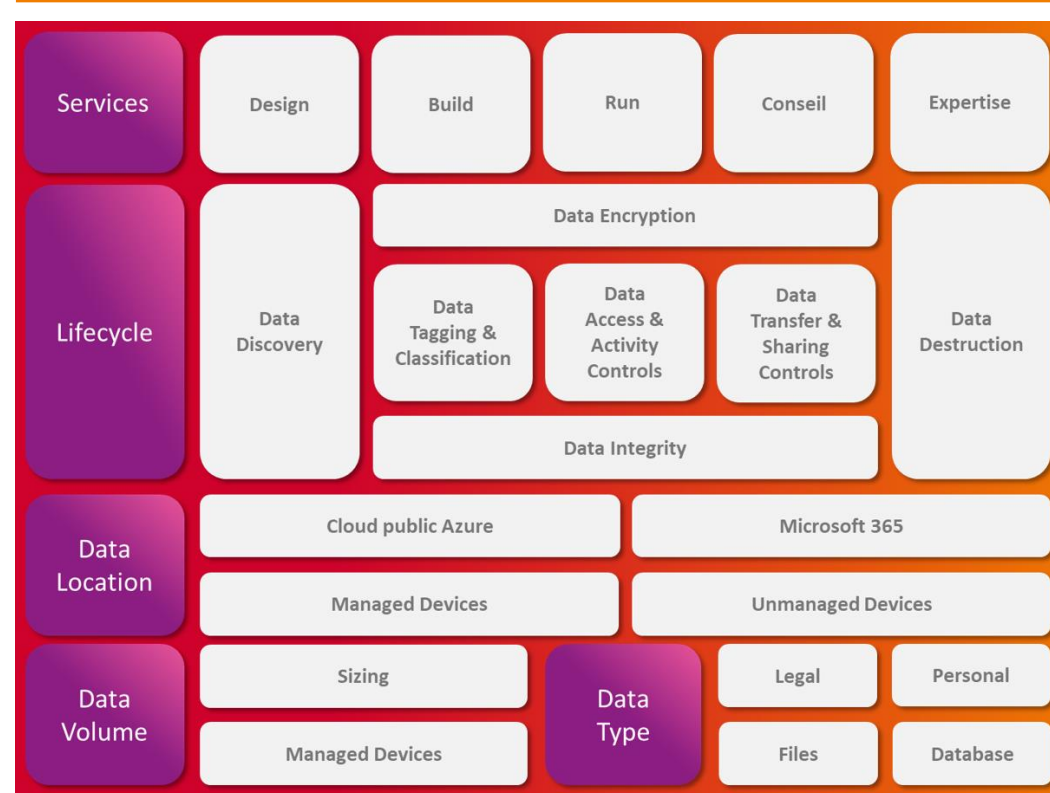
Services

Design

Build

Run

Conseil

Expertise

Lifecycle

Data Discovery

Data Encryption

Data Tagging & Classification

Data Access & Activity Controls

Data Transfer & Sharing Controls

Data Integrity

Data Destruction

Data Location

Cloud public Azure

Microsoft 365

Managed Devices

Unmanaged Devices

Data Volume

Sizing

Managed Devices

Data Type

Legal

Personal

Files

Database